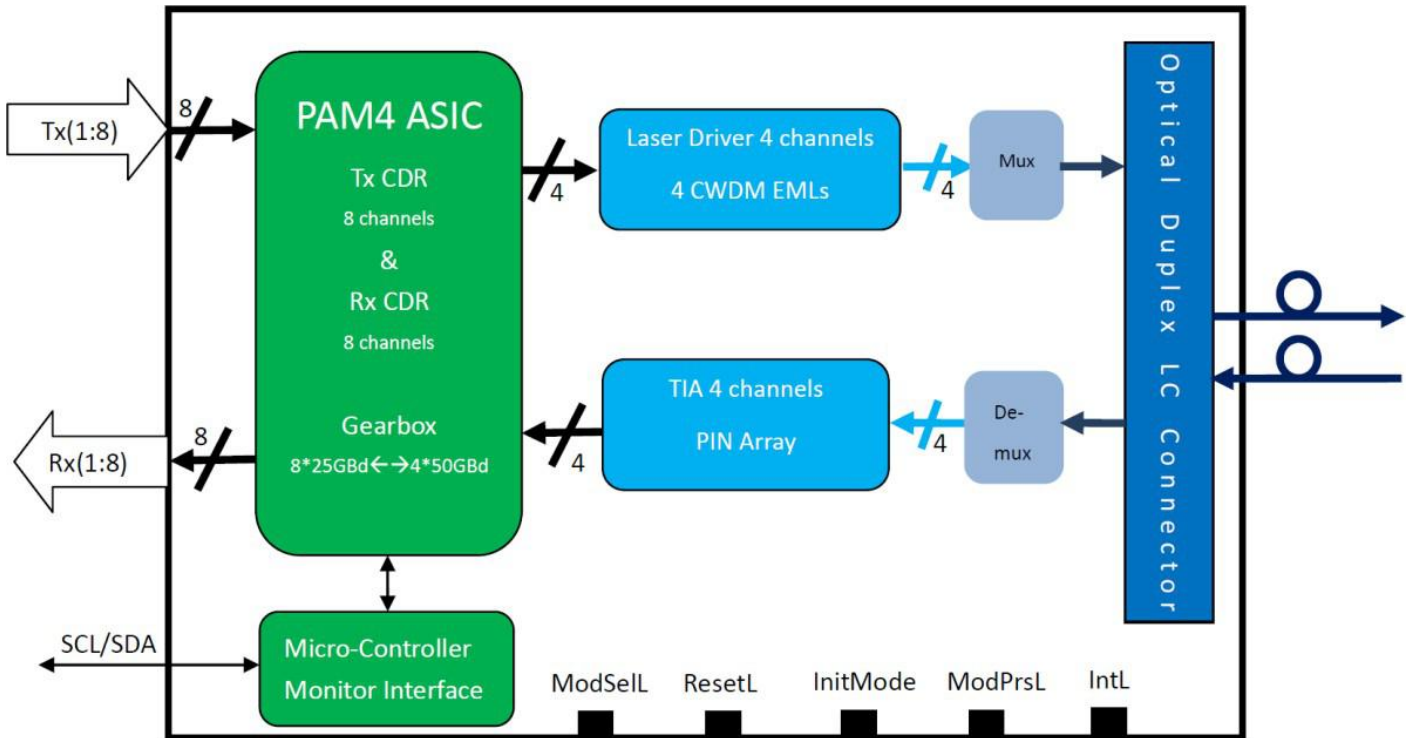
Tx(1:8)

8

PAM4 ASIC

Tx CDR

8 channels

&

Rx CDR

8 channels

Gearbox

8*25GBd←→4*50GBd

4

Laser Driver 4 channels

4 CWDM EMLs

4

Mux

Optical Duplex LC Connector

TIA 4 channels

PIN Array

4

4

De-mux

Rx(1:8)

8

SCL/SDA

Micro-Controller

Monitor Interface

ModSelL

ResetL

InitMode

ModPrsL

IntL